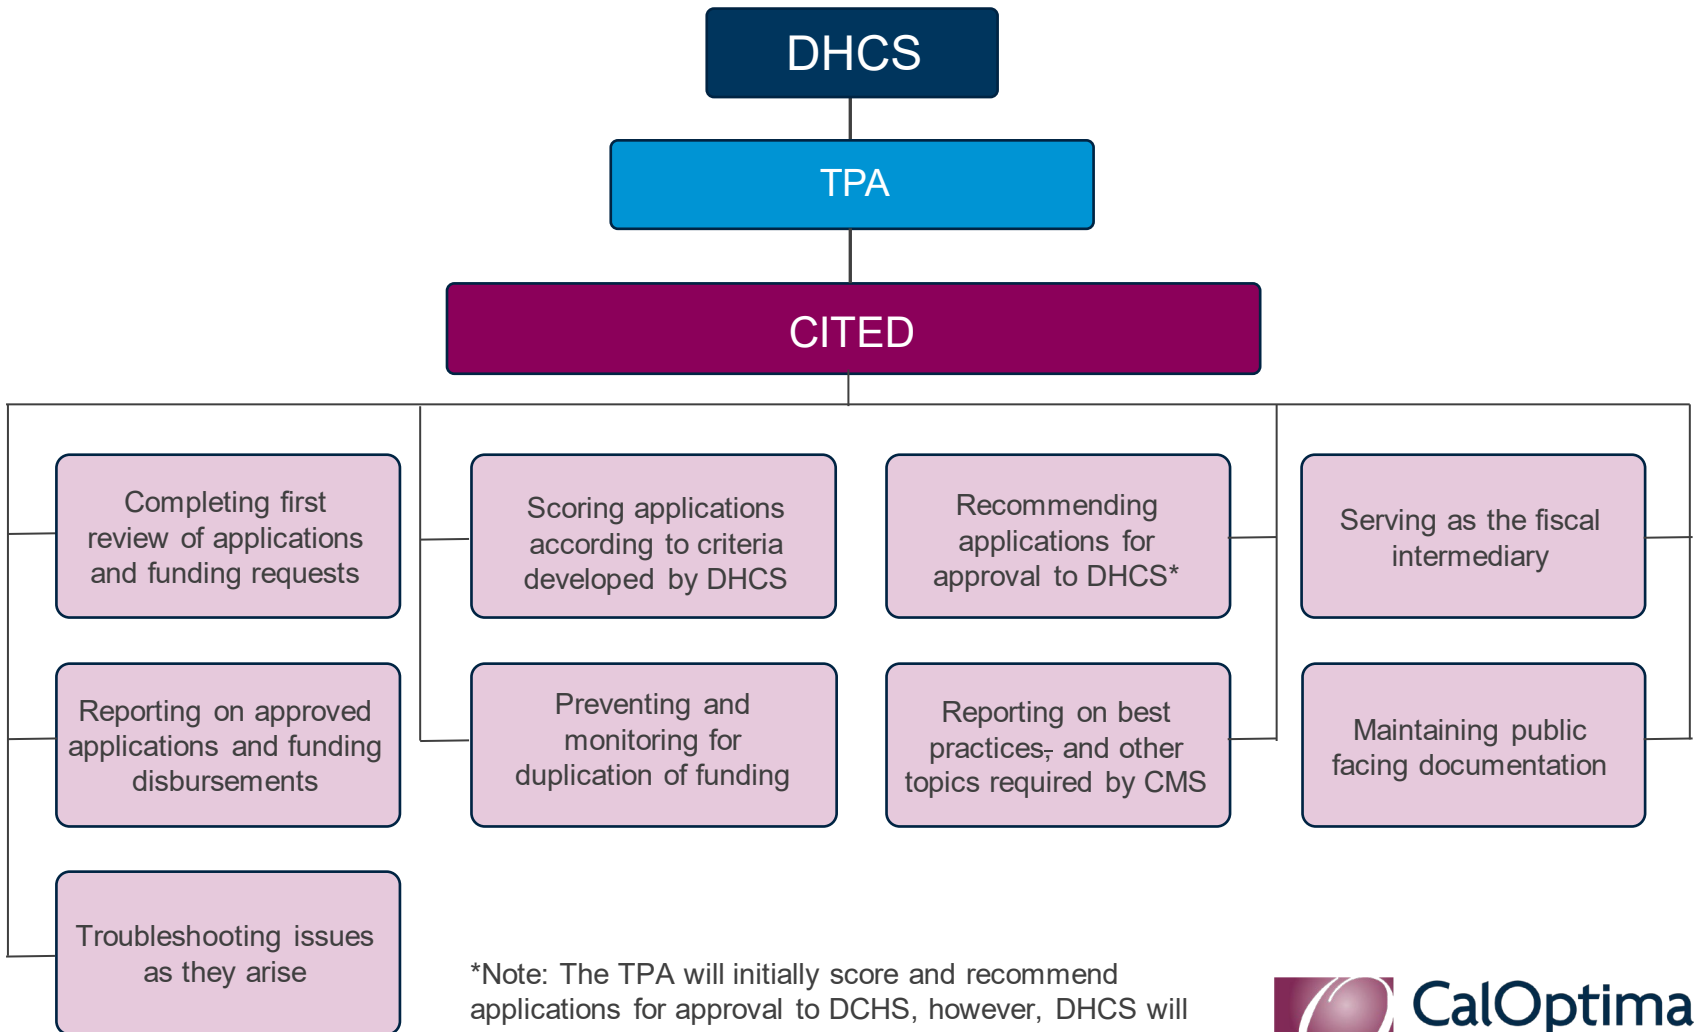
DHCS

TPA

CITED

Completing first review of applications and funding requests

Reporting on approved applications and funding disbursements

Troubleshooting issues as they arise

Scoring applications according to criteria developed by DHCS

Preventing and monitoring for duplication of funding

Recommending applications for approval to DHCS*

Reporting on best practices, and other topics required by CMS

Serving as the fiscal intermediary

Maintaining public facing documentation

*Note: The TPA will initially score and recommend applications for approval to DCHS, however, DHCS will

CalOptima